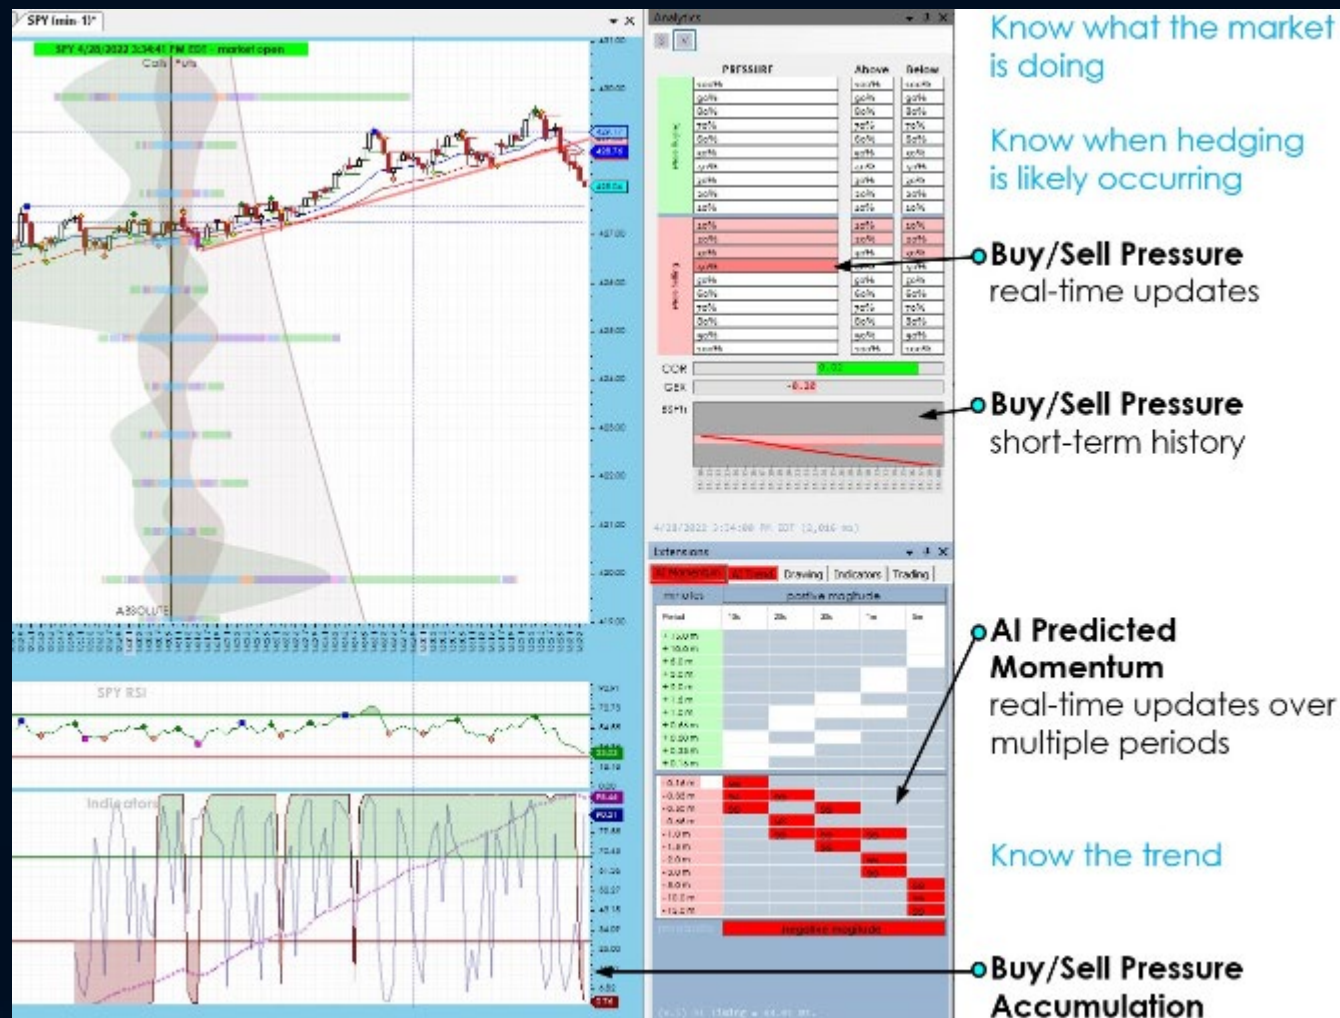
SPY (min 1)*

SPY 4/28/2022 3:34:41 PM EDT - market open

Calls Puts

ABSOLUTE

SPY RSI

Indicators

Analytics

PRESSURE

Above

Below

COR

GEX

BSPH

-0.28

4/28/2022 3:34:00 PM EDT

Extensions

AI Momentum

AI Trend

Drawing

Indicators

Trading

minutes

positive magnitude

negative magnitude

Know what the market is doing

Know when hedging is likely occurring

Buy/Sell Pressure real-time updates

Buy/Sell Pressure short-term history

AI Predicted Momentum real-time updates over multiple periods

Know the trend

Buy/Sell Pressure Accumulation